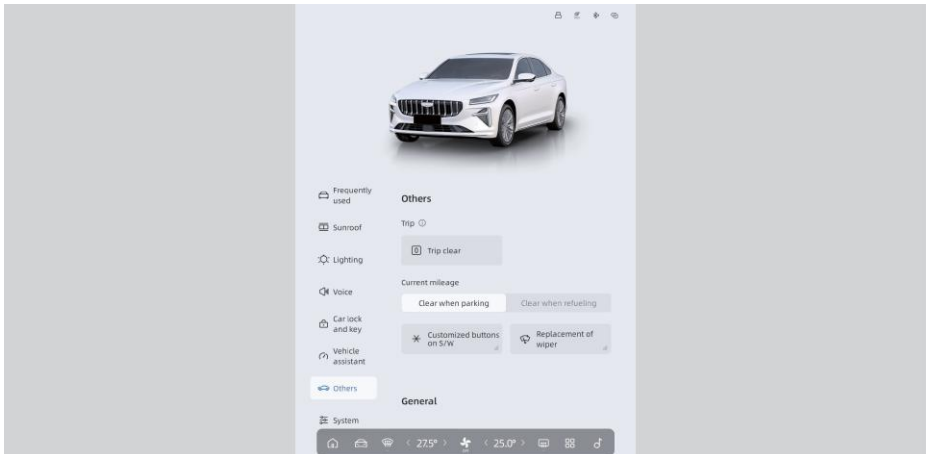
Frequently used

Sunroof

Lighting

Voice

Car lock and key

Vehicle assistant

Others

System

Others

Trip

Trip clear

Current mileage

Clear when parking

Clear when refueling

Customized buttons on S/W

Replacement of wiper

General

< 27.5° >

< 25.0° >